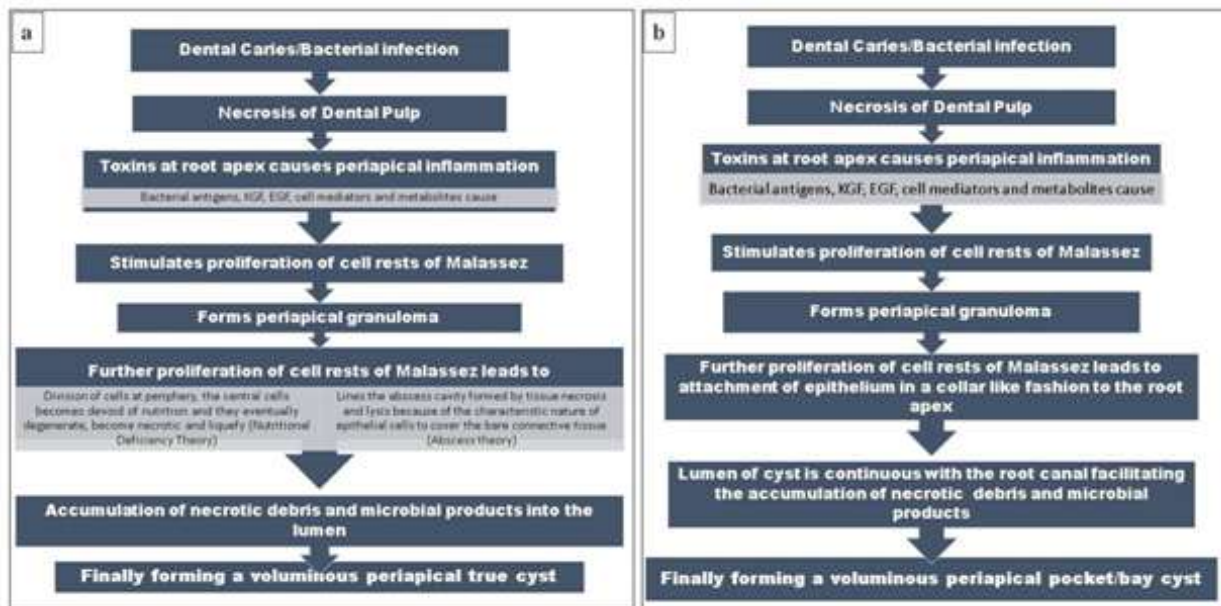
a

Dental Caries/Bacterial infection

Necrosis of Dental Pulp

Toxins at root apex causes periapical inflammation

Bacterial antigens, KGF, EGF, cell mediators and metabolites cause

Stimulates proliferation of cell rests of Malassez

Forms periapical granuloma

Further proliferation of cell rests of Malassez leads to

Division of cells at periphery, the central cells becomes devoid of nutrition and they eventually degenerate, become necrotic and liquefy (Nutritional Deficiency Theory)

Lines the abscess cavity formed by tissue necrosis and lysis because of the characteristic nature of epithelial cells to cover the bare connective tissue (Abscess theory)

Accumulation of necrotic debris and microbial products into the lumen

Finally forming a voluminous periapical true cyst

b

Dental Caries/Bacterial infection

Necrosis of Dental Pulp

Toxins at root apex causes periapical inflammation

Bacterial antigens, KGF, EGF, cell mediators and metabolites cause

Stimulates proliferation of cell rests of Malassez

Forms periapical granuloma

Further proliferation of cell rests of Malassez leads to attachment of epithelium in a collar like fashion to the root apex

Lumen of cyst is continuous with the root canal facilitating the accumulation of necrotic debris and microbial products

Finally forming a voluminous periapical pocket/bay cyst